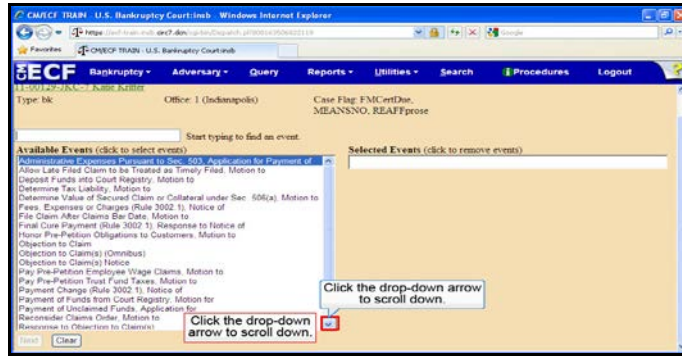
CM/ECF TRAIN U.S. Bankruptcy Court:insb - Windows Internet Explorer

https://ecf-train.insb.uscourts.gov/cgi-bin/Dispatch.pl?

Favorites CM/ECF TRAIN - U.S. Bankruptcy Court:insb

ECF Bankruptcy Adversary Query Reports Utilities Search Procedures Logout

11-00129-JKC-7 Katie Kritter

Type: bk Office: 1 (Indianapolis) Case Flag: FMCertDue, MEANSNO, REAFFprose

Start typing to find an event.

Available Events (click to select events)

Administrative Expenses Pursuant to Sec. 503, Application for Payment of
Allow Late Filed Claim to be Treated as Timely Filed, Motion to
Deposit Funds into Court Registry, Motion to
Determine Tax Liability, Motion to
Determine Value of Secured Claim or Collateral under Sec. 506(a), Motion to
Fees, Expenses or Charges (Rule 3002.1), Notice of
File Claim After Claims Bar Date, Motion to
Final Cure Payment (Rule 3002.1), Response to Notice of
Honor Pre-Petition Obligations to Customers, Motion to
Objection to Claim
Objection to Claim(s) (Omnibus)
Objection to Claim(s) Notice
Pay Pre-Petition Employee Wage Claims, Motion to
Pay Pre-Petition Trust Fund Taxes, Motion to
Payment Change (Rule 3002.1), Notice of
Payment of Funds from Court Registry, Motion for
Payment of Unclaimed Funds, Application for
Reconsider Claims Order, Motion to
Response to Objection to Claim(s)

Selected Events (click to remove events)

Click the drop-down arrow to scroll down.

Click the drop-down arrow to scroll down.

Next Clear